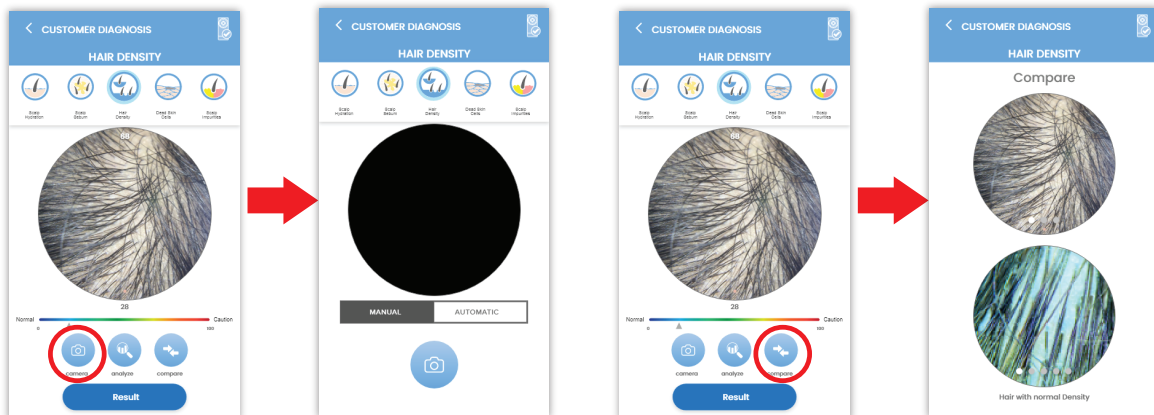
CUSTOMER DIAGNOSIS

HAIR DENSITY

Scalp Hydration
Scalp Sebum
Hair Density
Dead Skin Cells
Scalp Impurities

68

28

Normal
Caution
0
100

camera
analyze
compare

Result

CUSTOMER DIAGNOSIS

HAIR DENSITY

Scalp Hydration
Scalp Sebum
Hair Density
Dead Skin Cells
Scalp Impurities

MANUAL
AUTOMATIC

CUSTOMER DIAGNOSIS

HAIR DENSITY

Scalp Hydration
Scalp Sebum
Hair Density
Dead Skin Cells
Scalp Impurities

68

28

Normal
Caution
0
100

camera
analyze
compare

Result

CUSTOMER DIAGNOSIS

HAIR DENSITY

Compare

Hair with normal Density